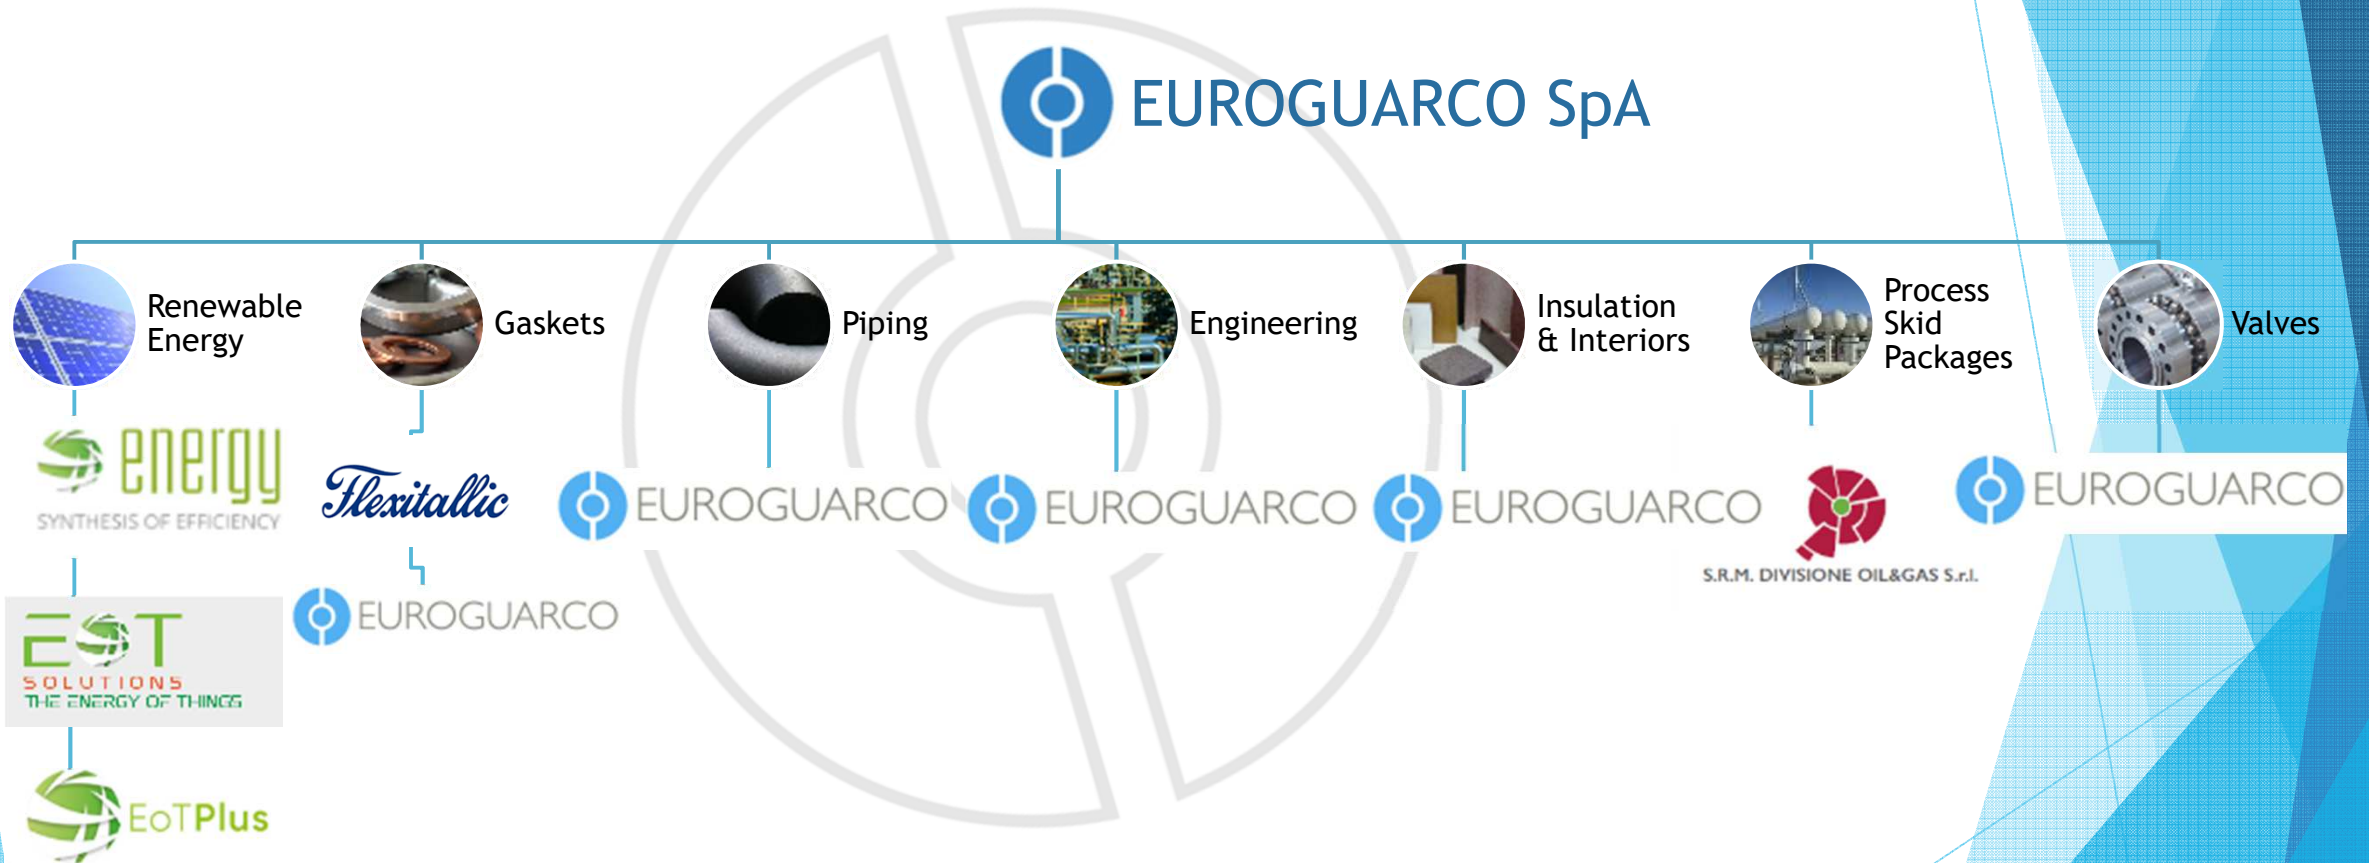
EUROGUARCO SpA

Renewable Energy

Gaskets

Piping

Engineering

Insulation & Interiors

Process Skid Packages

Valves

energy
SYNTHESIS OF EFFICIENCY

Flexitallic

EUROGUARCO

EUROGUARCO

EUROGUARCO

S.R.M. DIVISIONE OIL&GAS S.r.l.

EUROGUARCO

EUROGUARCO

EST
SOLUTIONS
THE ENERGY OF THINGS

EoTPlus